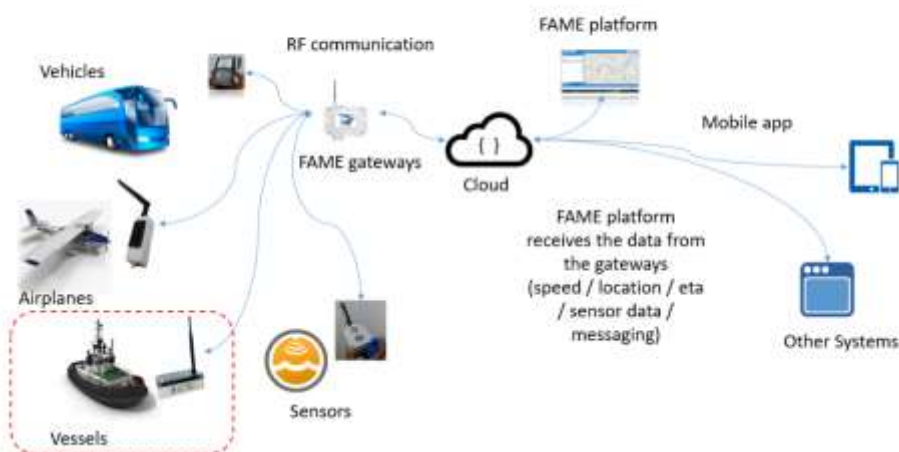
RF communication

FAME platform

Vehicles

FAME gateways

{ }

Cloud

Mobile app

Airplanes

FAME platform receives the data from the gateways (speed / location / eta / sensor data / messaging)

Other Systems

Sensors

Vessels